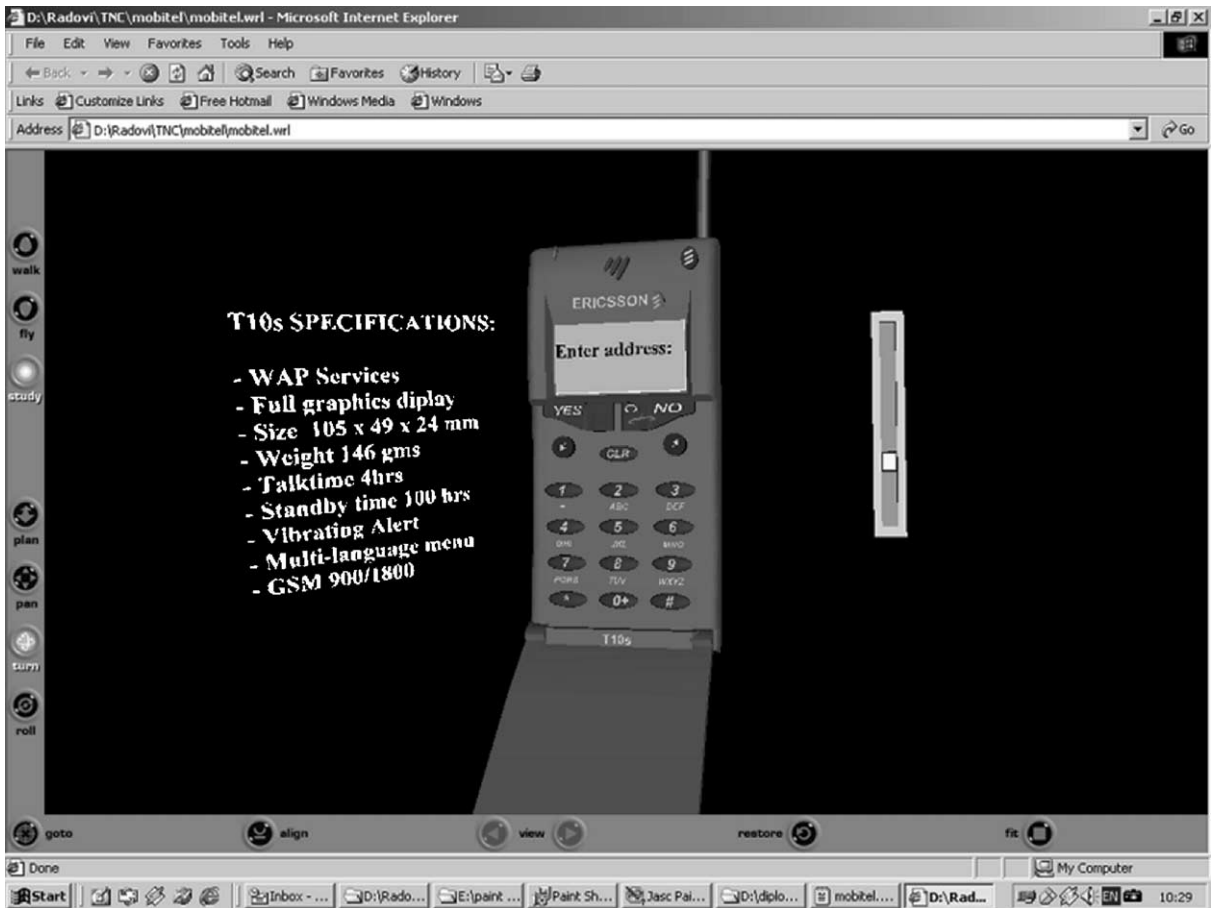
D:\Radovi\TNC\mobitel\mobitel.wrl - Microsoft Internet Explorer

File Edit View Favorites Tools Help

Back Search Favorites History

Links Customize Links Free Hotmail Windows Media Windows

Address D:\Radovi\TNC\mobitel\mobitel.wrl Go

walk
fly
study
plan
pan
turn
roll

T10s SPECIFICATIONS:

- WAP Services
- Full graphics diplay
- Size 105 x 49 x 24 mm
- Weight 146 gms
- Talktime 4hrs
- Standby time 100 hrs
- Vibrating Alert
- Multi-language menu
- GSM 900/1800

ERICSSON

Enter address:

YES NO

CLR

1 2 ABC 3 DEF
4 GHI 5 JKL 6 MNO
7 PQRS 8 TUV 9 WXYZ
* 0+ #

T10s

goto align view restore fit

Done My Computer

Start Inbox - ... D:\Rado... E:\paint ... Paint Sh... Jasc Pai... D:\diplo... mobitel.... D:\Rad... EN 10:29